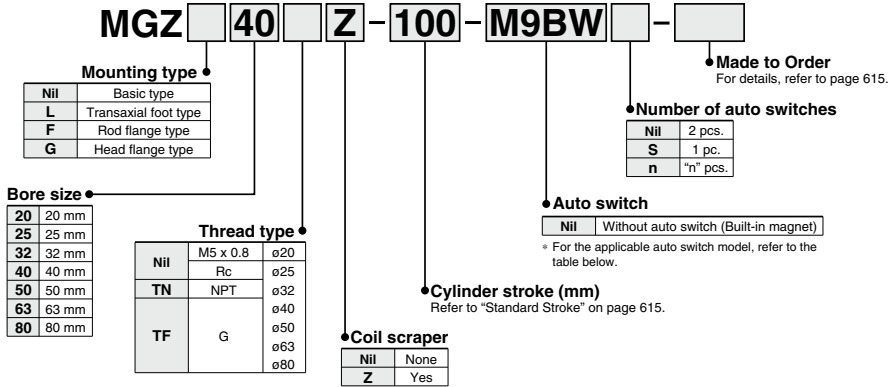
MGZ [ ] 40 [ ] Z – 100 – M9BW [ ] – [ ]

Mounting type

| Nil | Basic type |
|---|---|
| L | Transaxial foot type |
| F | Rod flange type |
| G | Head flange type |

Bore size

| 20 | 20 mm |
|---|---|
| 25 | 25 mm |
| 32 | 32 mm |
| 40 | 40 mm |
| 50 | 50 mm |
| 63 | 63 mm |
| 80 | 80 mm |

Thread type

| Nil | M5 x 0.8 | ø20 |
|---|---|---|
| Nil | Rc | ø25 |
| TN | NPT | ø32 |
| TF | G | ø40 |
| TF | G | ø50 |
| TF | G | ø63 |
| TF | G | ø80 |

Coil scraper

| Nil | None |
|---|---|
| Z | Yes |

Cylinder stroke (mm)
Refer to “Standard Stroke” on page 615.

Auto switch

| Nil | Without auto switch (Built-in magnet) |
|---|---|

∗ For the applicable auto switch model, refer to the table below.

Number of auto switches

| Nil | 2 pcs. |
|---|---|
| S | 1 pc. |
| n | “n” pcs. |

Made to Order
For details, refer to page 615.